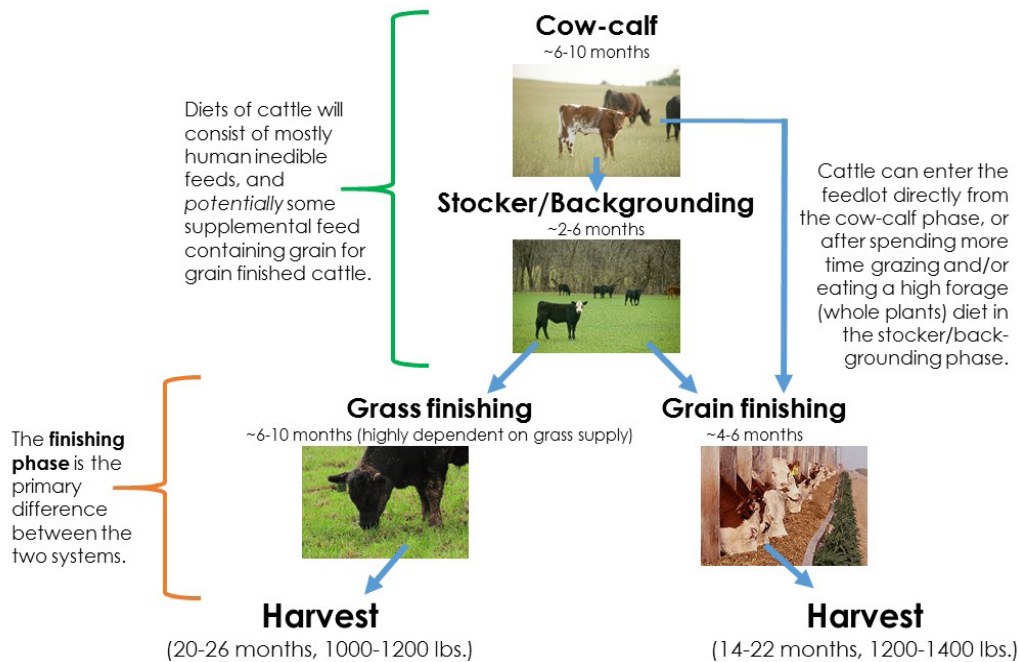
Cow-calf
~6-10 months

Diets of cattle will consist of mostly human inedible feeds, and *potentially* some supplemental feed containing grain for grain finished cattle.

Stocker/Backgrounding
~2-6 months

Cattle can enter the feedlot directly from the cow-calf phase, or after spending more time grazing and/or eating a high forage (whole plants) diet in the stocker/backgrounding phase.

The **finishing phase** is the primary difference between the two systems.

Grass finishing
~6-10 months (highly dependent on grass supply)

Grain finishing
~4-6 months

Harvest
(20-26 months, 1000-1200 lbs.)

Harvest
(14-22 months, 1200-1400 lbs.)